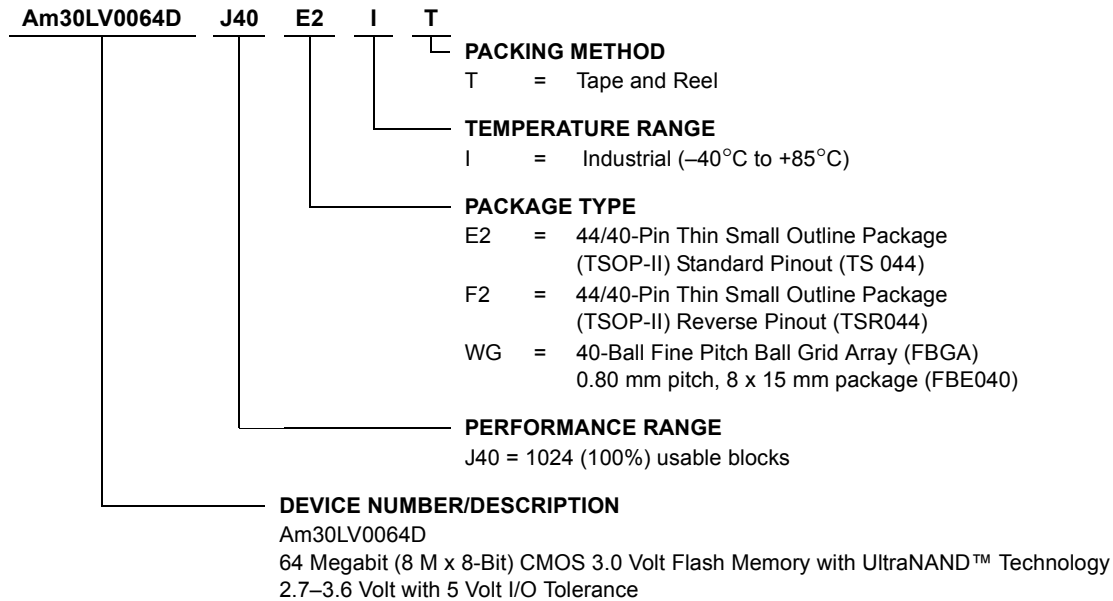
Am30LV0064D J40 E2 I T

PACKING METHOD
T = Tape and Reel

TEMPERATURE RANGE
I = Industrial (–40°C to +85°C)

PACKAGE TYPE
E2 = 44/40-Pin Thin Small Outline Package (TSOP-II) Standard Pinout (TS 044)
F2 = 44/40-Pin Thin Small Outline Package (TSOP-II) Reverse Pinout (TSR044)
WG = 40-Ball Fine Pitch Ball Grid Array (FBGA) 0.80 mm pitch, 8 x 15 mm package (FBE040)

PERFORMANCE RANGE
J40 = 1024 (100%) usable blocks

DEVICE NUMBER/DESCRIPTION
Am30LV0064D
64 Megabit (8 M x 8-Bit) CMOS 3.0 Volt Flash Memory with UltraNAND™ Technology
2.7–3.6 Volt with 5 Volt I/O Tolerance